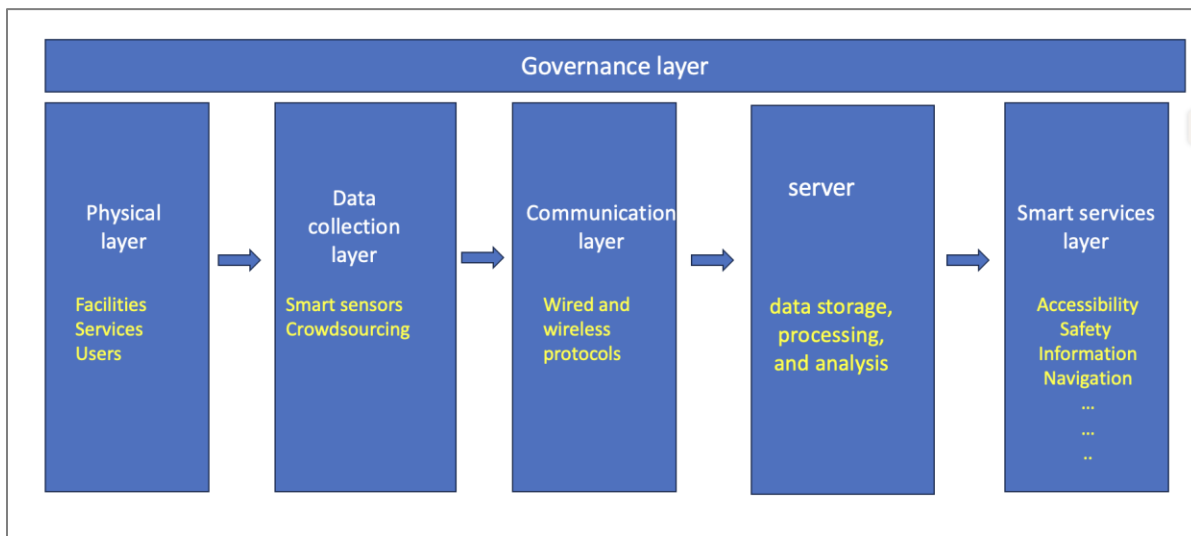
Governance layer

Physical layer

Facilities
Services
Users

Data collection layer

Smart sensors
Crowdsourcing

Communication layer

Wired and wireless protocols

server

data storage, processing, and analysis

Smart services layer

Accessibility
Safety
Information
Navigation
...
...
..